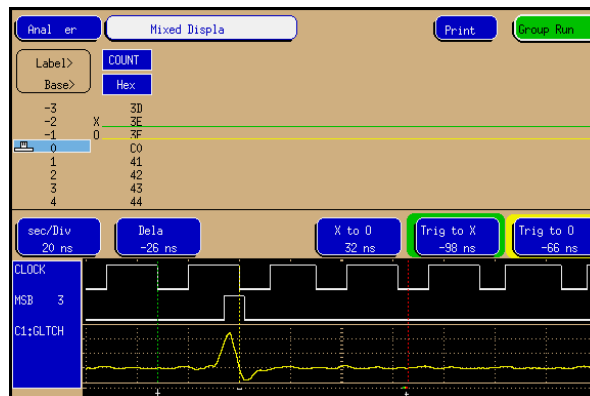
Anal er

Mixed Displa

Print

Group Run

Label>

Base>

COUNT

Hex

| | | |
|---|---|---|
| -3 | | 3D |
| -2 | X | 3E |
| -1 | O | 3F |
| 0 | | C0 |
| 1 | | 41 |
| 2 | | 42 |
| 3 | | 43 |
| 4 | | 44 |

sec/Div
20 ns

Dela
-26 ns

X to O
32 ns

Trig to X
-98 ns

Trig to O
-66 ns

CLOCK

MSB 3

C1:GLTCH